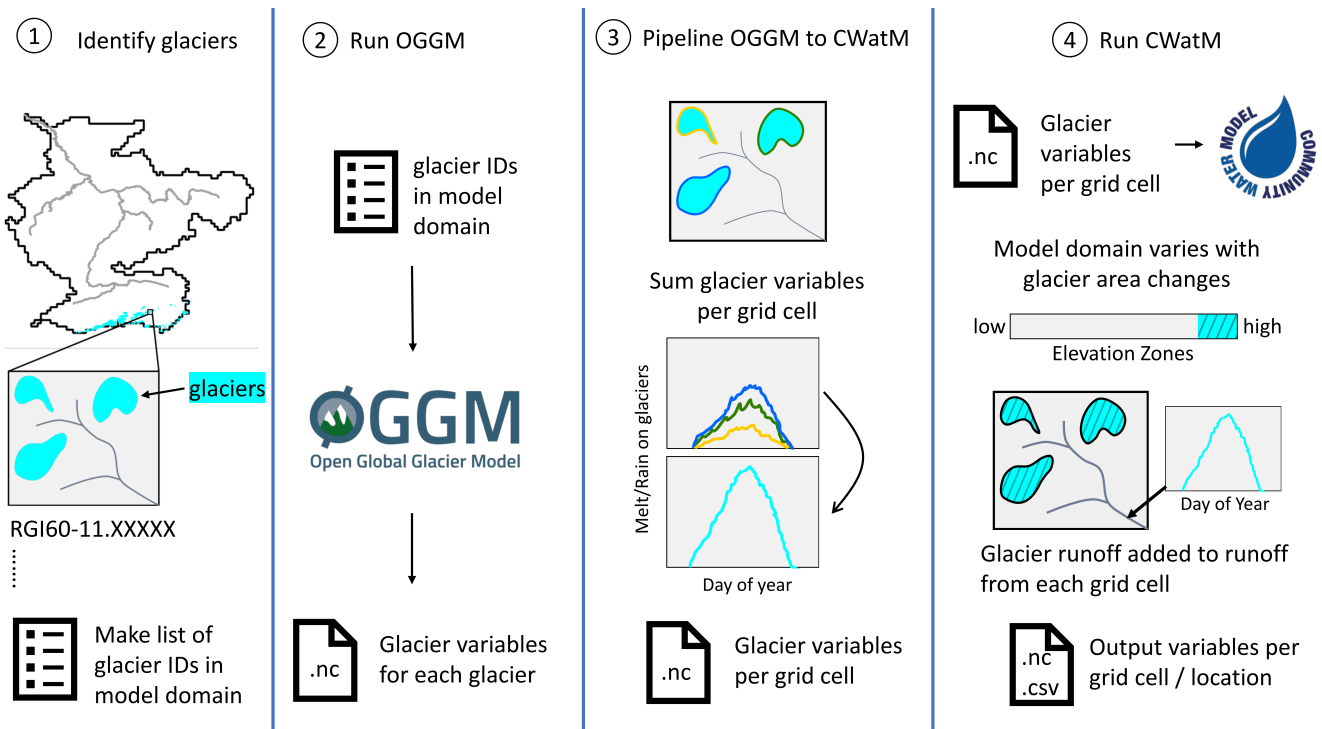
① Identify glaciers

glaciers

RGI60-11.XXXXX

Make list of glacier IDs in model domain

② Run OGGM

glacier IDs in model domain

OGGM
Open Global Glacier Model

.nc

Glacier variables for each glacier

③ Pipeline OGGM to CWatM

Sum glacier variables per grid cell

Melt/Rain on glaciers

Day of year

.nc

Glacier variables per grid cell

④ Run CWatM

.nc

Glacier variables per grid cell

COMMUNITY WATER MODEL

Model domain varies with glacier area changes

low

high

Elevation Zones

Day of Year

Glacier runoff added to runoff from each grid cell

.nc
.csv

Output variables per grid cell / location